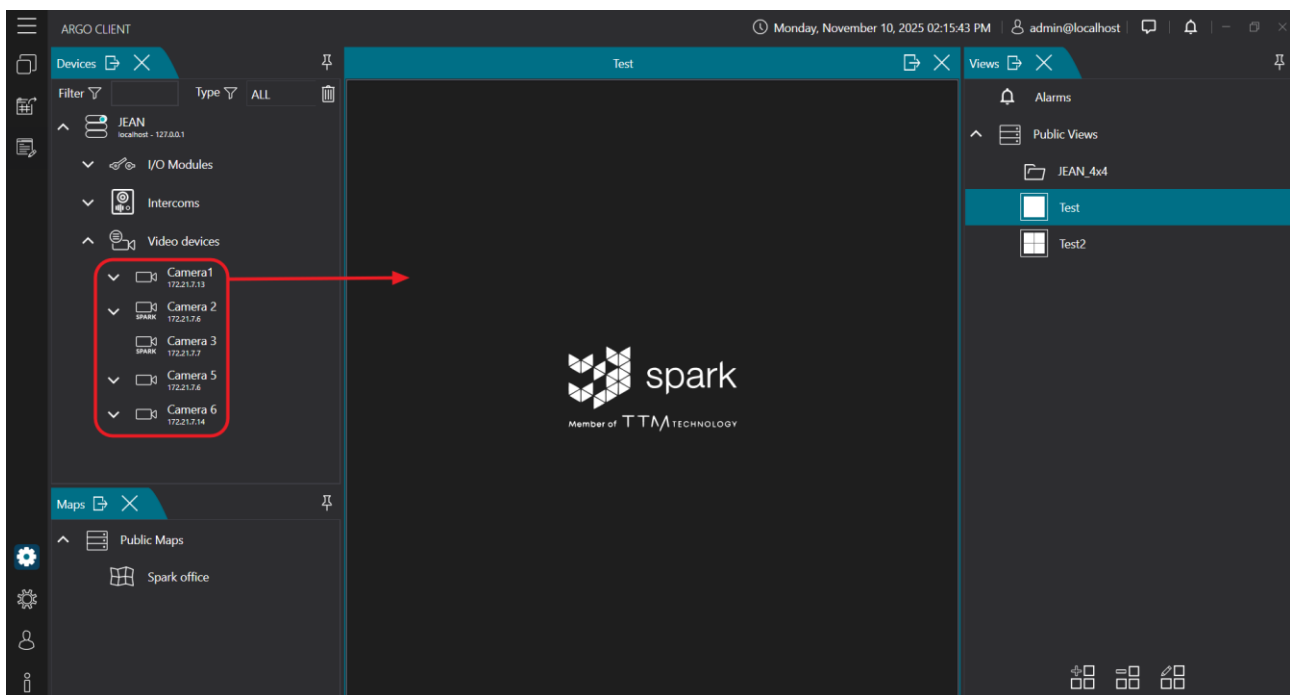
ARGO CLIENT

Monday, November 10, 2025 02:15:43 PM | admin@localhost

Devices

Filter Type ALL

JEAN
localhost - 127.0.0.1

I/O Modules

Intercoms

Video devices

Camera1
172.21.7.13

Camera 2
SPARK 172.21.7.6

Camera 3
SPARK 172.21.7.7

Camera 5
172.21.7.6

Camera 6
172.21.7.14

Maps

Public Maps

Spark office

Test

spark
Member of TTM TECHNOLOGY

Views

Alarms

Public Views

JEAN_4x4

Test

Test2